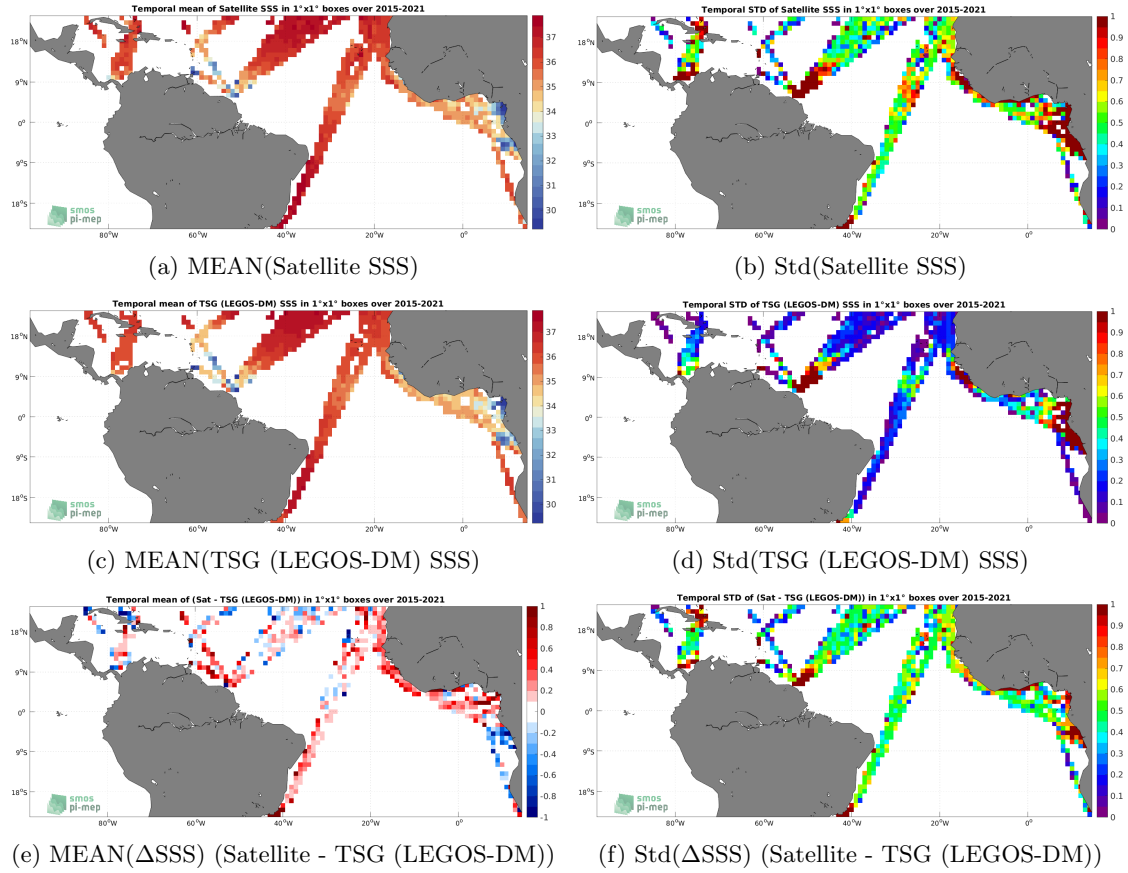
Temporal mean of Satellite SSS in 1°x1° boxes over 2015-2021

18°N
9°N
0°
9°S
18°S
80°W 60°W 40°W 20°W 0°

37
36
35
34
33
32
31
30

smos pi-mep

(a) MEAN(Satellite SSS)

Temporal STD of Satellite SSS in 1°x1° boxes over 2015-2021

18°N
9°N
0°
9°S
18°S
80°W 60°W 40°W 20°W 0°

1
0.9
0.8
0.7
0.6
0.5
0.4
0.3
0.2
0.1
0

(b) Std(Satellite SSS)

Temporal mean of TSG (LEGOS-DM) SSS in 1°x1° boxes over 2015-2021

18°N
9°N
0°
9°S
18°S
80°W 60°W 40°W 20°W 0°

37
36
35
34
33
32
31
30

smos pi-mep

(c) MEAN(TSG (LEGOS-DM) SSS)

Temporal STD of TSG (LEGOS-DM) SSS in 1°x1° boxes over 2015-2021

18°N
9°N
0°
9°S
18°S
80°W 60°W 40°W 20°W 0°

1
0.9
0.8
0.7
0.6
0.5
0.4
0.3
0.2
0.1
0

smos pi-mep

(d) Std(TSG (LEGOS-DM) SSS)

Temporal mean of (Sat - TSG (LEGOS-DM)) in 1°x1° boxes over 2015-2021

18°N
9°N
0°
9°S
18°S
80°W 60°W 40°W 20°W 0°

1
0.8
0.6
0.4
0.2
0
-0.2
-0.4
-0.6
-0.8
-1

smos pi-mep

(e) MEAN($\Delta$SSS) (Satellite - TSG (LEGOS-DM))

Temporal STD of (Sat - TSG (LEGOS-DM)) in 1°x1° boxes over 2015-2021

18°N
9°N
0°
9°S
18°S
80°W 60°W 40°W 20°W 0°

1
0.9
0.8
0.7
0.6
0.5
0.4
0.3
0.2
0.1
0

smos pi-mep

(f) Std($\Delta$SSS) (Satellite - TSG (LEGOS-DM))